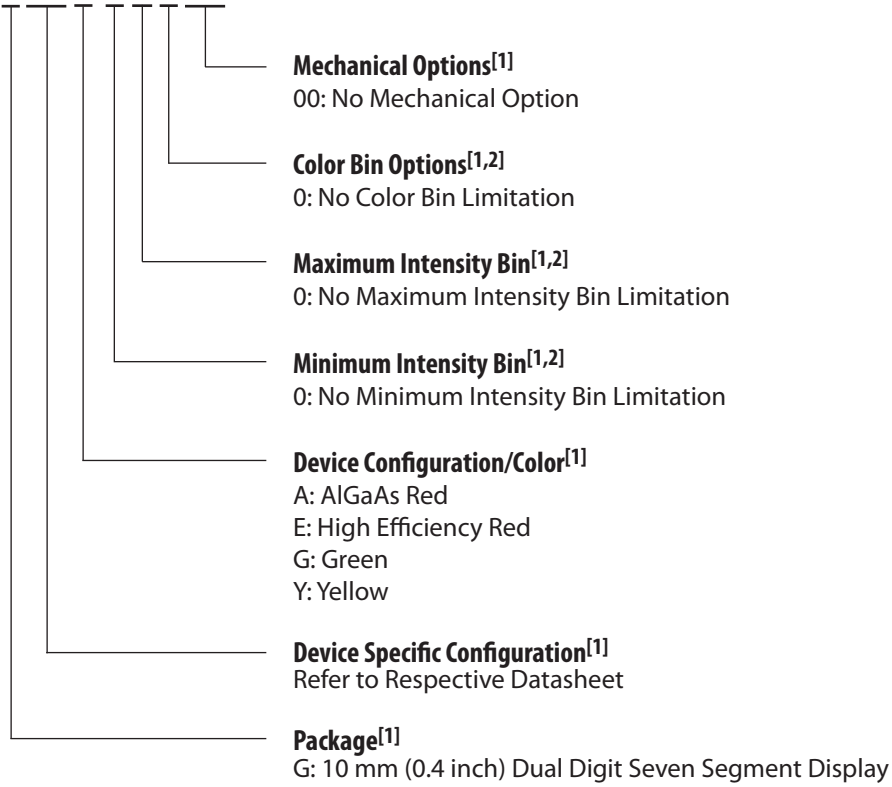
**Mechanical Options$^{[1]}$**
00: No Mechanical Option

**Color Bin Options$^{[1,2]}$**
0: No Color Bin Limitation

**Maximum Intensity Bin$^{[1,2]}$**
0: No Maximum Intensity Bin Limitation

**Minimum Intensity Bin$^{[1,2]}$**
0: No Minimum Intensity Bin Limitation

**Device Configuration/Color$^{[1]}$**
A: AlGaAs Red
E: High Efficiency Red
G: Green
Y: Yellow

**Device Specific Configuration$^{[1]}$**
Refer to Respective Datasheet

**Package$^{[1]}$**
G: 10 mm (0.4 inch) Dual Digit Seven Segment Display